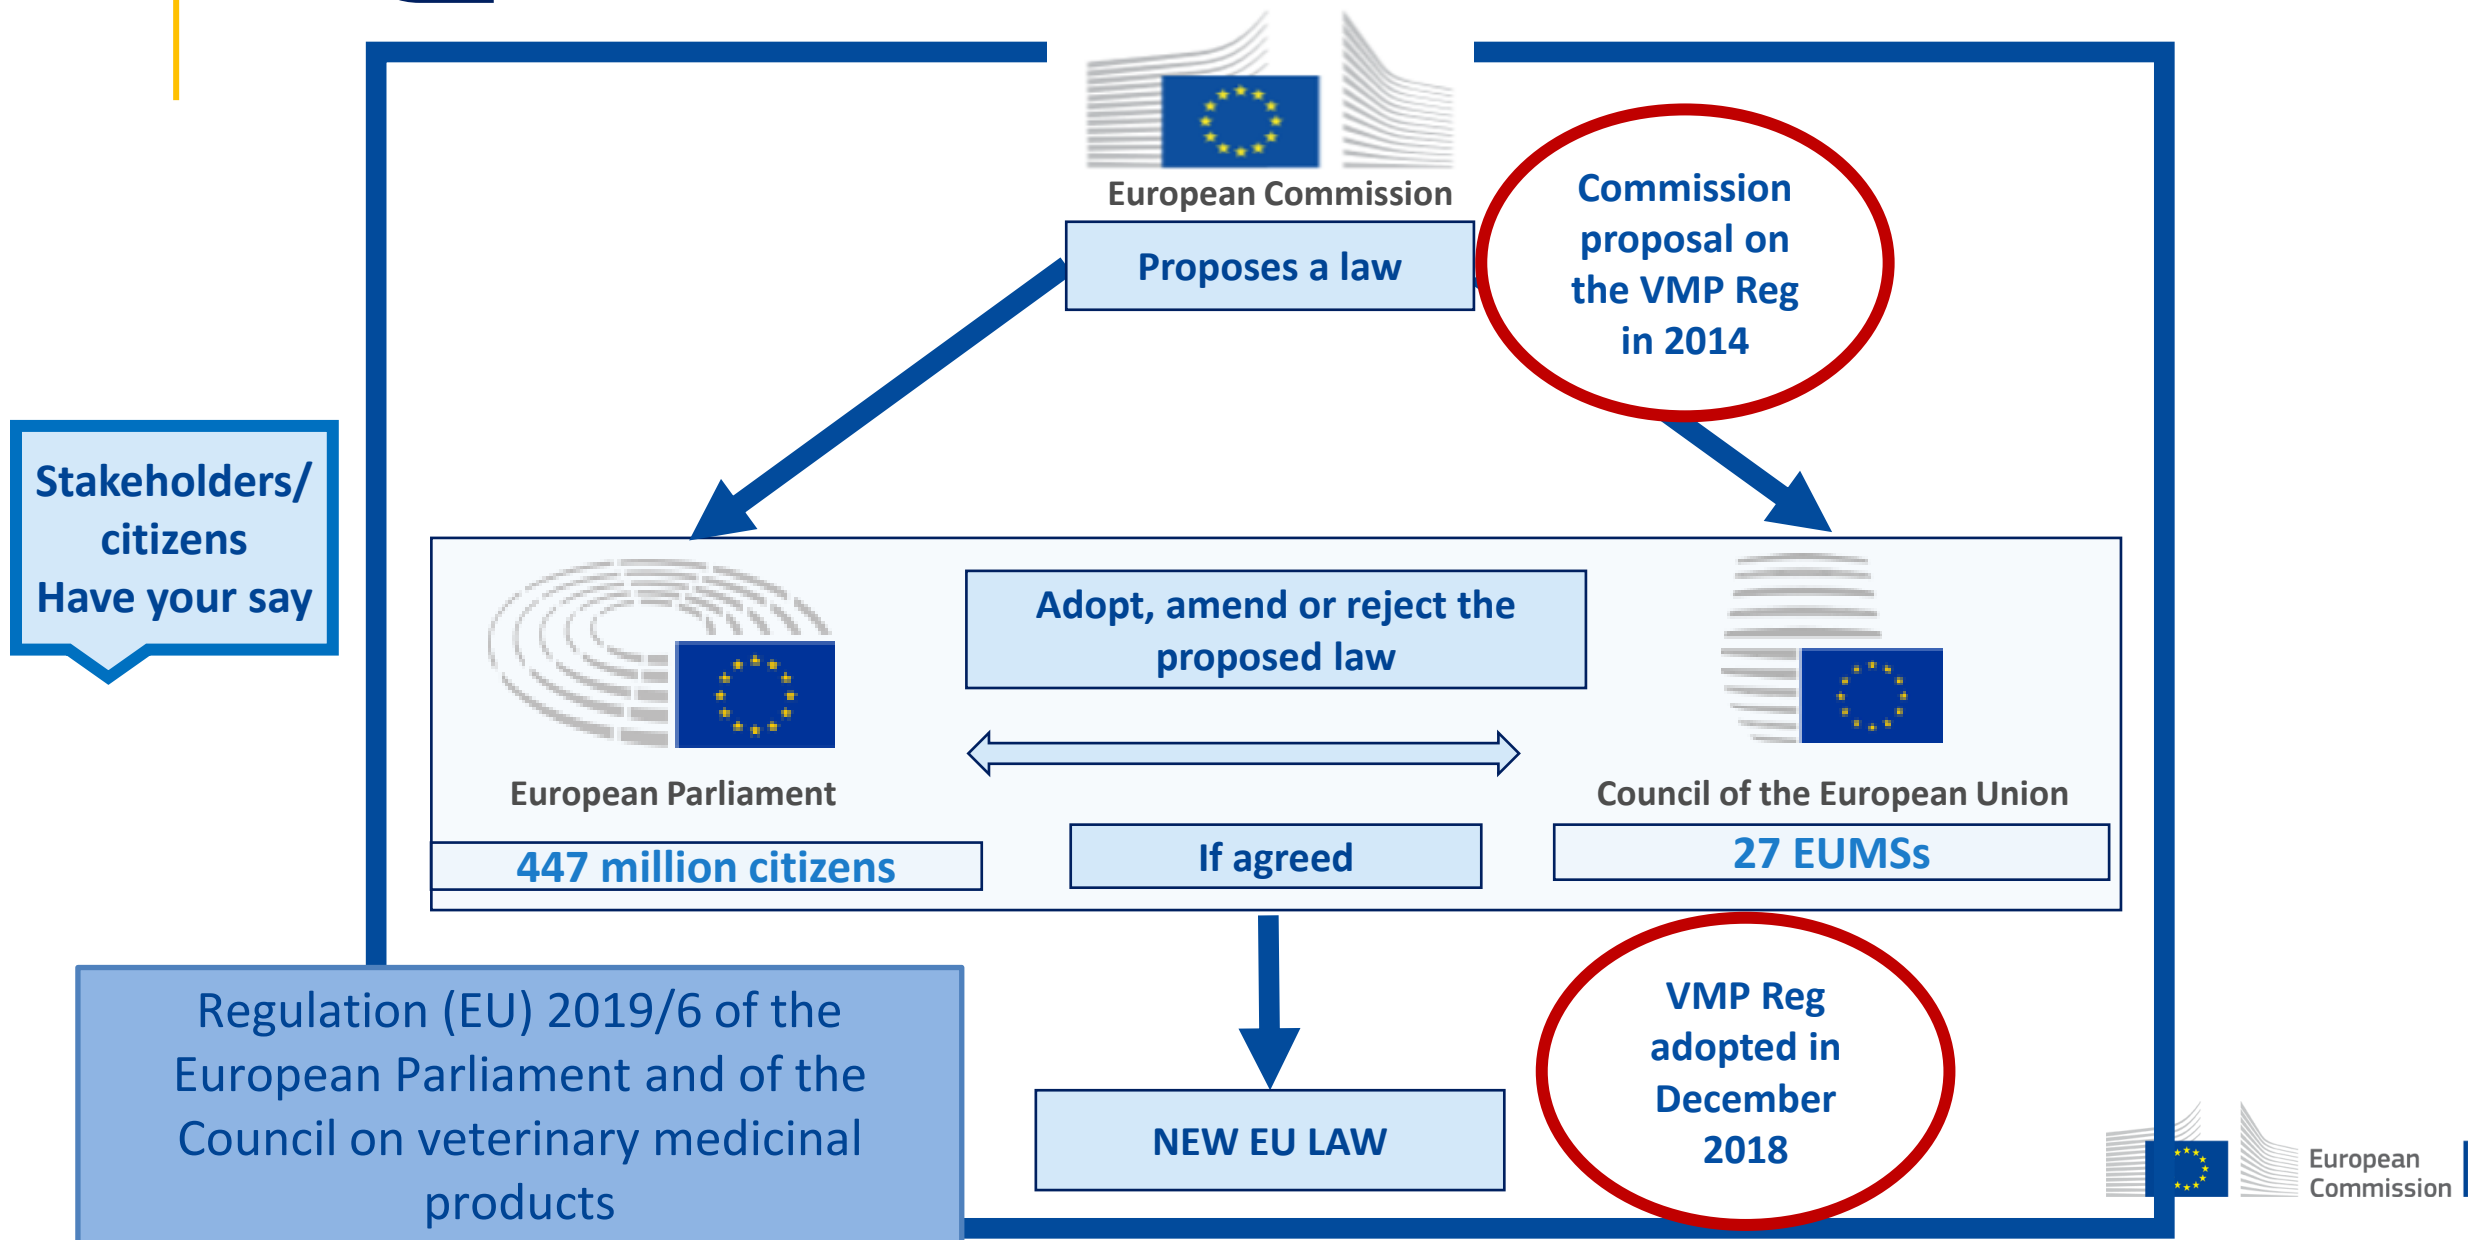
European Commission

Proposes a law

Commission proposal on the VMP Reg in 2014

Stakeholders/ citizens Have your say

Adopt, amend or reject the proposed law

European Parliament

Council of the European Union

447 million citizens

If agreed

27 EUMSs

Regulation (EU) 2019/6 of the European Parliament and of the Council on veterinary medicinal products

NEW EU LAW

VMP Reg adopted in December 2018

European Commission